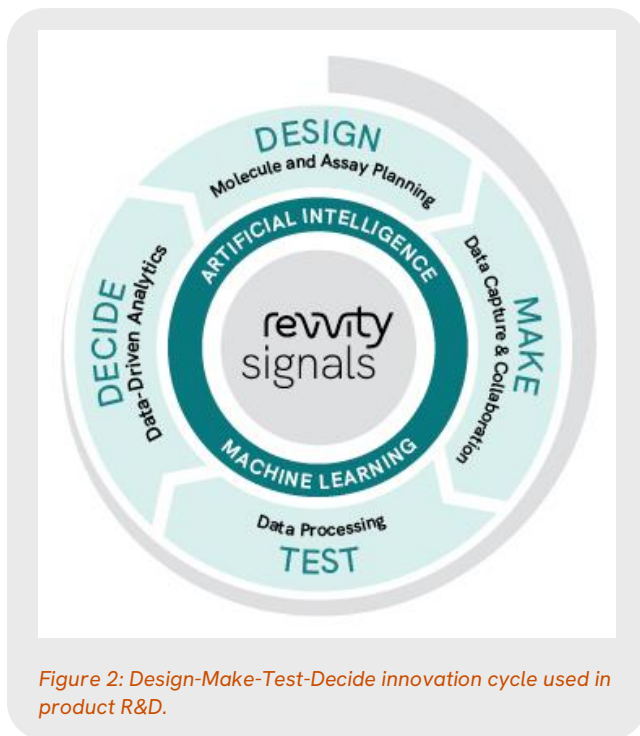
DESIGN
Molecule and Assay Planning

MAKE
Data Capture & Collaboration

TEST
Data Processing

DECIDE
Data-Driven Analytics

ARTIFICIAL INTELLIGENCE
MACHINE LEARNING

revvity
signals

Figure 2: Design-Make-Test-Decide innovation cycle used in product R&D.